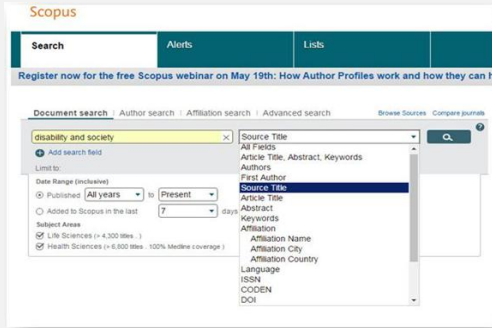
Scopus

Search | Alerts | Lists

Register now for the free Scopus webinar on May 19th: How Author Profiles work and how they can h

Document search | Author search | Affiliation search | Advanced search

Browse Sources | Compare journals

disability and society

Source Title

Add search field

Limit to:

Date Range (inclusive)

Published All years to Present

Added to Scopus in the last 7 days

Subject Areas

Life Sciences (> 4,300 titles.)

Health Sciences (> 6,800 titles . 100% Medline coverage)

All Fields
Article Title, Abstract, Keywords
Authors
First Author
Source Title
Article Title
Abstract
Keywords
Affiliation
Affiliation Name
Affiliation City
Affiliation Country
Language
ISSN
CODEN
DOI